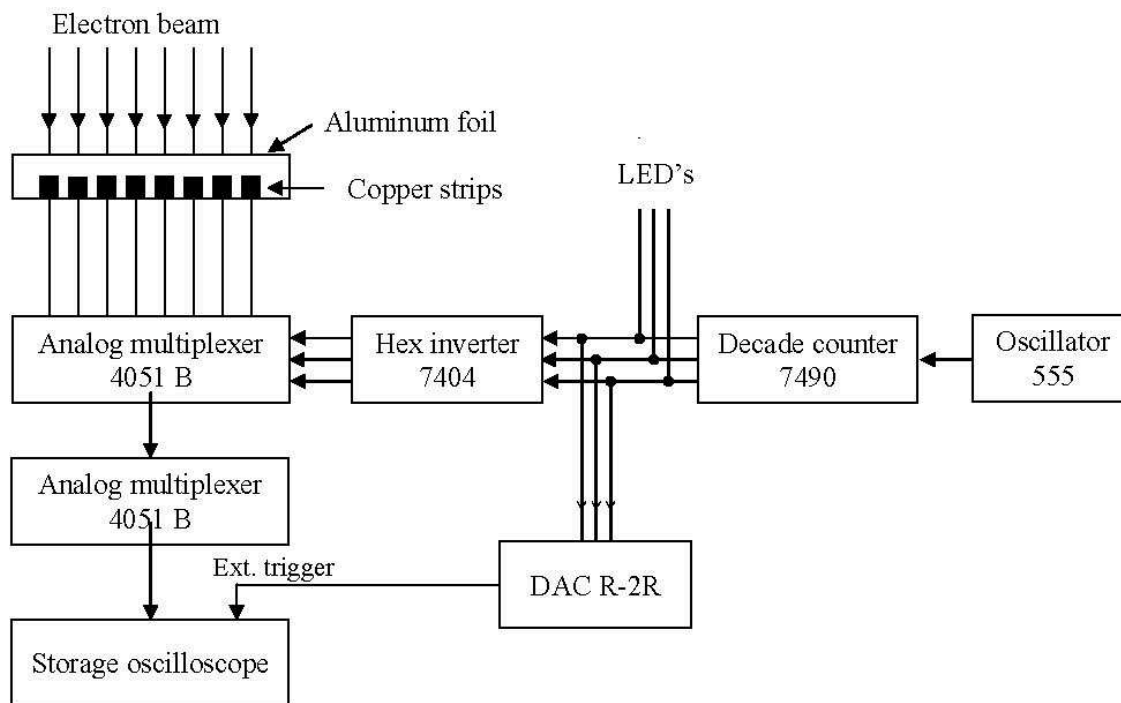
Electron beam

Aluminum foil

Copper strips

LED's

Analog multiplexer 4051 B

Hex inverter 7404

Decade counter 7490

Oscillator 555

Analog multiplexer 4051 B

Ext. trigger

DAC R-2R

Storage oscilloscope